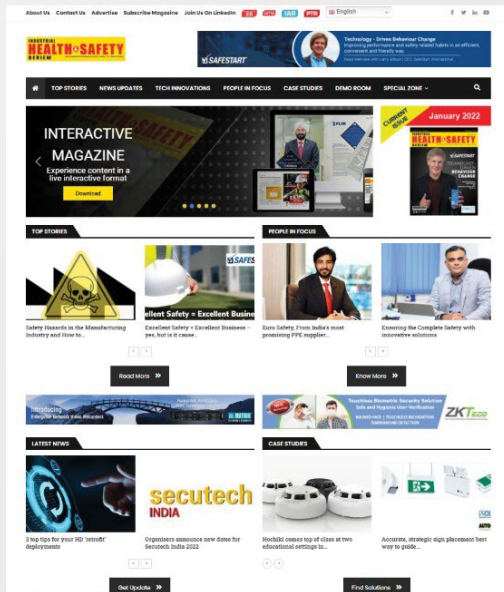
About Us Contact Us Advertise Subscribe Magazine Join Us On LinkedIn

English

INDUSTRIAL HEALTH & SAFETY REVIEW

Technology - Driven Behaviour Change
Improving performance and safety-related habits in an efficient, convenient and friendly way.

SAFESTART

TOP STORIES NEWS UPDATES TECH INNOVATIONS PEOPLE IN FOCUS CASE STUDIES DEMO ROOM SPECIAL ZONE

INTERACTIVE MAGAZINE
Experience content in a live interactive format
Download

CURRENT ISSUE January 2022

TOP STORIES

Safety Hazards in the Manufacturing Industry and How to...

Excellent Safety = Excellent Business – yes, but is it cause...

Read More

PEOPLE IN FOCUS

Euro Safety, From India's most promising PPE supplier...

Ensuring the Complete Safety with innovative solutions

Know More

Introducing

Touchless Biometric Security Solution
Safe and Hygienic User Verification

ZKTeco

LATEST NEWS

3 top tips for your HD 'retrofit' deployments

secutech INDIA

Organisers announce new dates for Secutech India 2022

Get Update

CASE STUDIES

Hochiki comes top of class at two educational settings in...

Accurate, strategic sign placement best way to guide...

Find Solutions